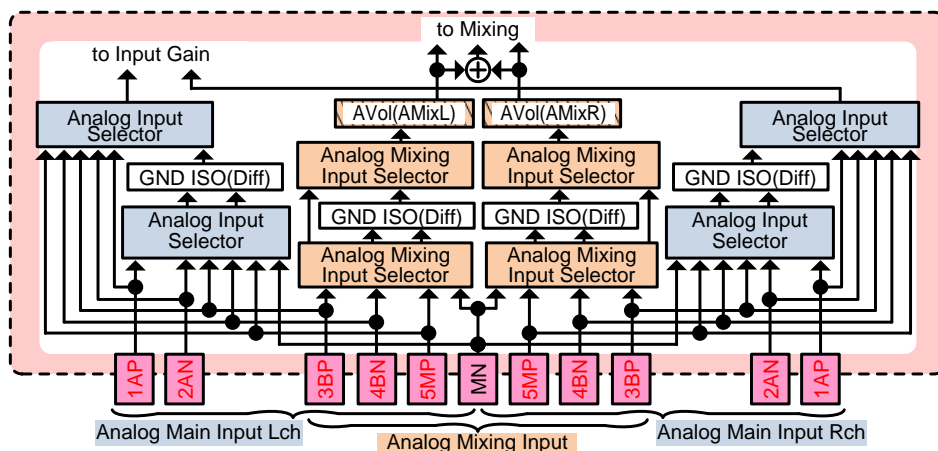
to Mixing

to Input Gain

Analog Input Selector

AVol(AMixL)

AVol(AMixR)

Analog Input Selector

Analog Mixing Input Selector

Analog Mixing Input Selector

GND ISO(Diff)

GND ISO(Diff)

GND ISO(Diff)

GND ISO(Diff)

Analog Input Selector

Analog Input Selector

Analog Mixing Input Selector

Analog Mixing Input Selector

1AP 2AN 3BP 4BN 5MP MN 5MP 4BN 3BP 2AN 1AP

Analog Main Input Lch

Analog Mixing Input

Analog Main Input Rch